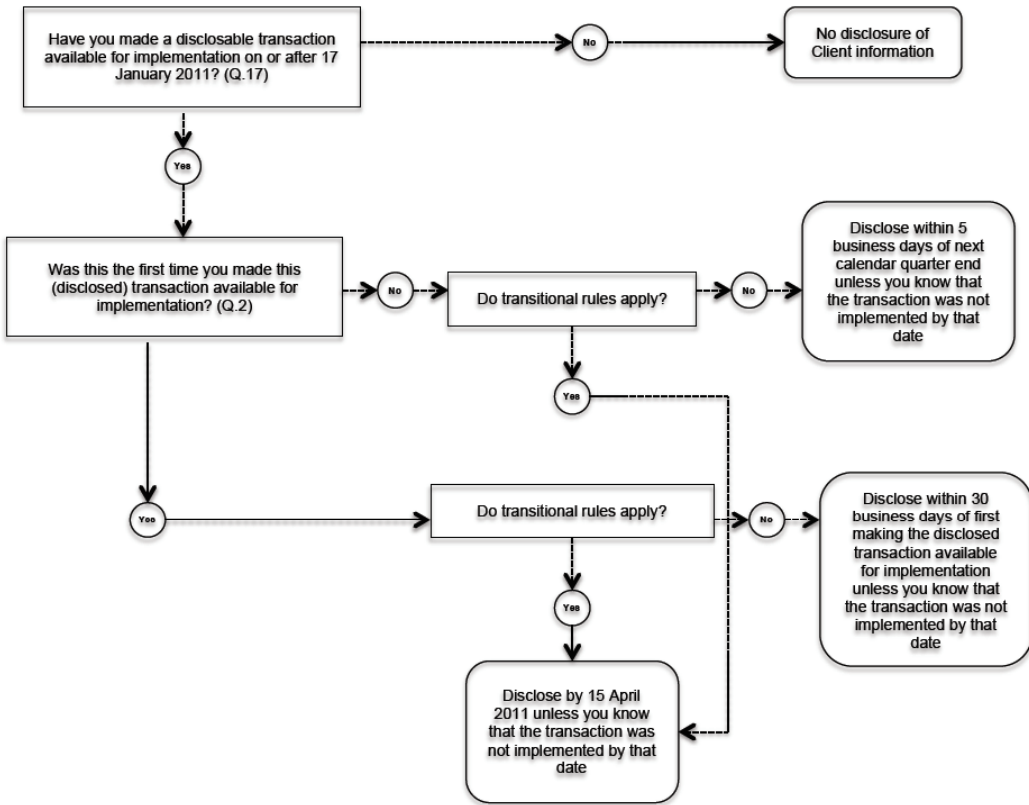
Have you made a disclosable transaction available for implementation on or after 17 January 2011? (Q.17)

No

No disclosure of Client information

Yes

Was this the first time you made this (disclosed) transaction available for implementation? (Q.2)

No

Do transitional rules apply?

No

Disclose within 5 business days of next calendar quarter end unless you know that the transaction was not implemented by that date

Yes

Yes

Do transitional rules apply?

No

Disclose within 30 business days of first making the disclosed transaction available for implementation unless you know that the transaction was not implemented by that date

Yes

Disclose by 15 April 2011 unless you know that the transaction was not implemented by that date